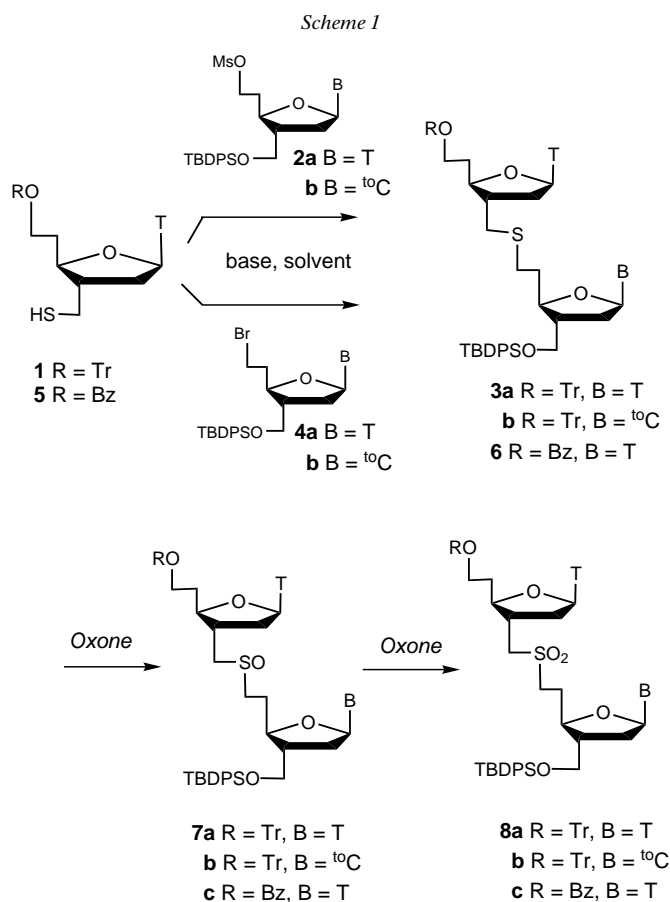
Scheme 1

MsO
B
TBDPSO
2a B = T
b B = $^{to}$C

RO
T
HS
1 R = Tr
5 R = Bz

base, solvent

Br
B
TBDPSO
4a B = T
b B = $^{to}$C

RO
T
S
B
TBDPSO
3a R = Tr, B = T
b R = Tr, B = $^{to}$C
6 R = Bz, B = T

Oxone

RO
T
SO
B
TBDPSO
7a R = Tr, B = T
b R = Tr, B = $^{to}$C
c R = Bz, B = T

Oxone

RO
T
$SO_2$
B
TBDPSO
8a R = Tr, B = T
b R = Tr, B = $^{to}$C
c R = Bz, B = T